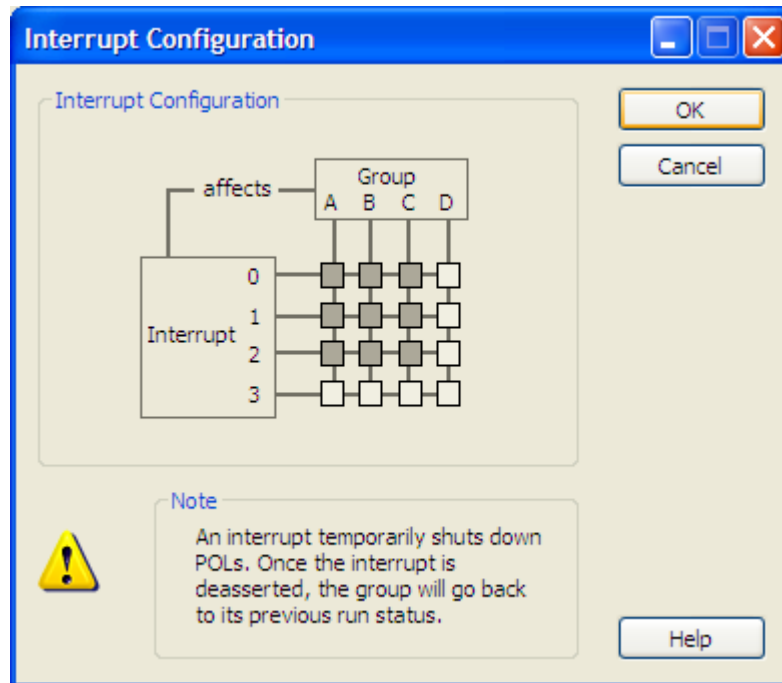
Interrupt Configuration

Interrupt Configuration

OK

Cancel

affects

Group
A B C D

Interrupt

0
1
2
3

Note

An interrupt temporarily shuts down POLs. Once the interrupt is deasserted, the group will go back to its previous run status.

Help